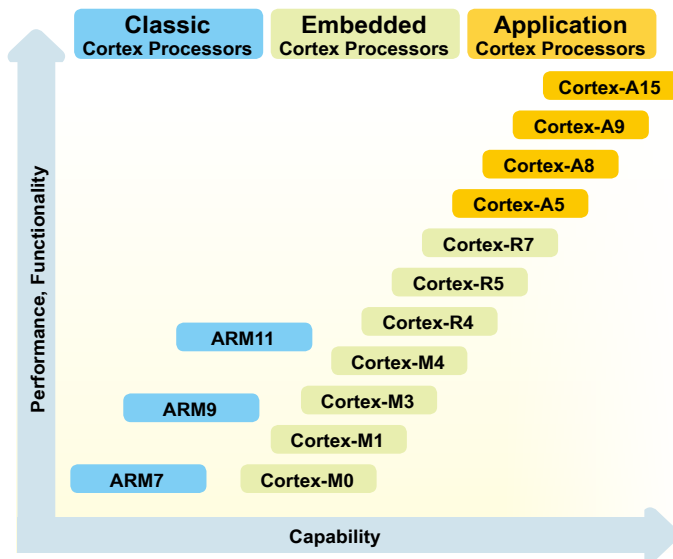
Classic
Cortex Processors

Embedded
Cortex Processors

Application
Cortex Processors

Cortex-A15

Cortex-A9

Cortex-A8

Cortex-A5

Cortex-R7

Cortex-R5

Cortex-R4

ARM11

Cortex-M4

ARM9

Cortex-M3

Cortex-M1

ARM7

Cortex-M0

Performance, Functionality

Capability